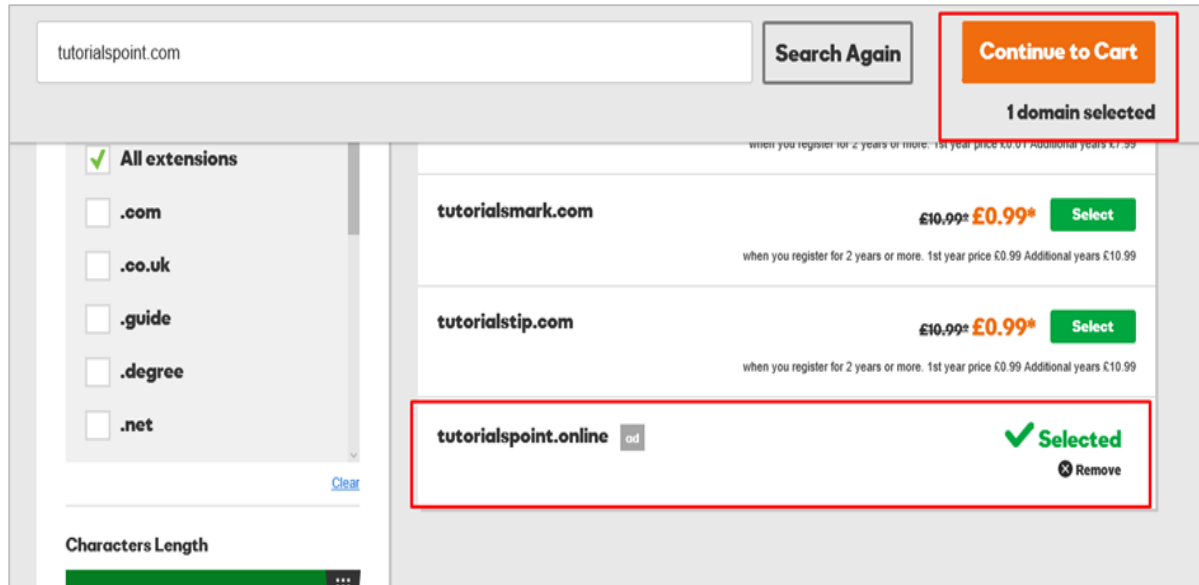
tutorialspoint.com

Search Again

Continue to Cart

1 domain selected

All extensions

.com

.co.uk

.guide

.degree

.net

Clear

Characters Length

...

when you register for 2 years or more. 1st year price £0.01 Additional years £7.99

tutorialsmark.com

~~£10.99~~* £0.99* Select

when you register for 2 years or more. 1st year price £0.99 Additional years £10.99

tutorialstip.com

~~£10.99~~* £0.99* Select

when you register for 2 years or more. 1st year price £0.99 Additional years £10.99

tutorialspoint.online ad

Selected

Remove